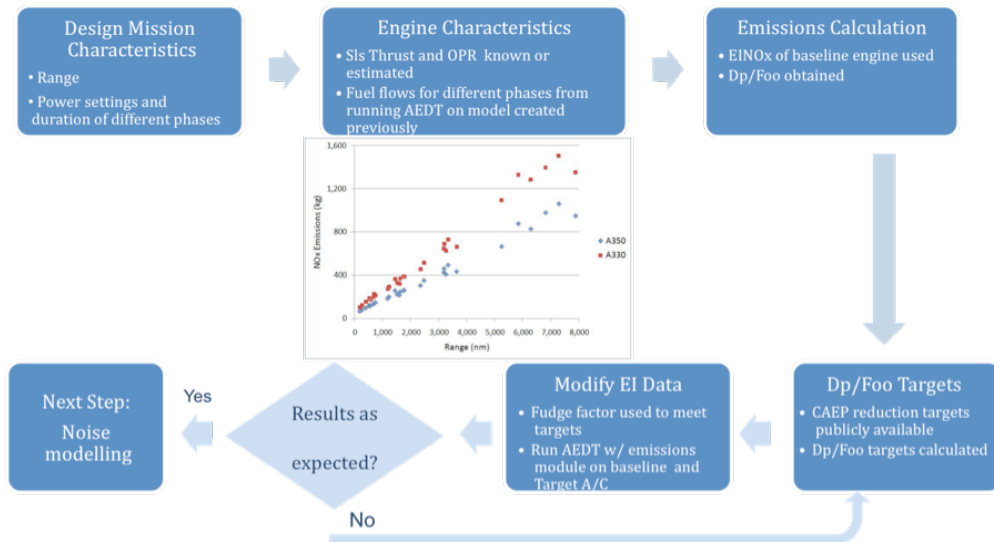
Design Mission Characteristics
• Range
• Power settings and duration of different phases

Engine Characteristics
• Sls Thrust and OPR known or estimated
• Fuel flows for different phases from running AEDT on model created previously

Emissions Calculation
• EINOx of baseline engine used
• Dp/Foo obtained

1,600
1,200
800
400
0
NOx Emissions (kg)
0 1,000 2,000 3,000 4,000 5,000 6,000 7,000 8,000
Range (nm)
A350
A330

Next Step:
Noise modelling

Yes

Results as expected?

No

Modify EI Data
• Fudge factor used to meet targets
• Run AEDT w/ emissions module on baseline and Target A/C

Dp/Foo Targets
• CAEP reduction targets publicly available
• Dp/Foo targets calculated